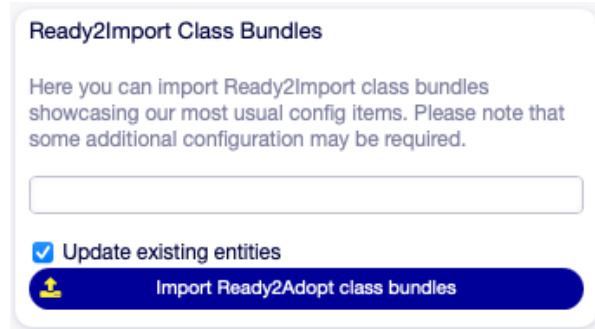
Ready2Import Class Bundles

Here you can import Ready2Import class bundles showcasing our most usual config items. Please note that some additional configuration may be required.

Update existing entities

Import Ready2Adopt class bundles